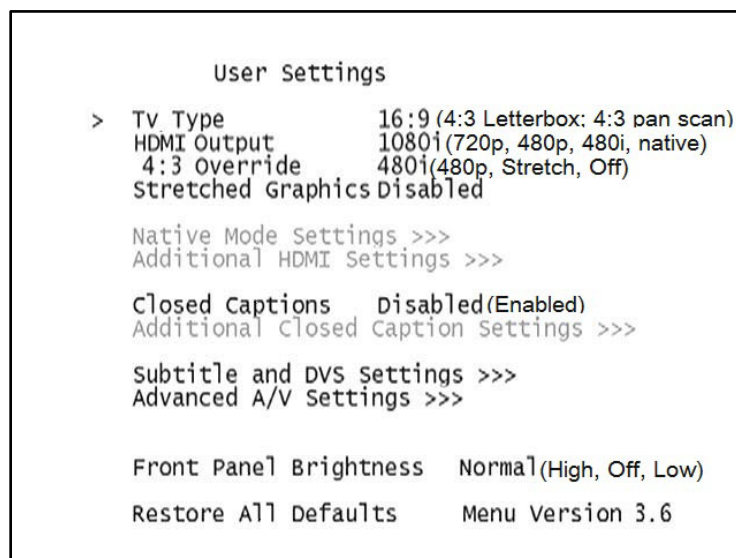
User Settings

> Tv Type 16:9 (4:3 Letterbox; 4:3 pan scan)
HDMI Output 1080i (720p, 480p, 480i, native)
4:3 Override 480i (480p, Stretch, Off)
Stretched Graphics Disabled

Native Mode Settings >>>
Additional HDMI Settings >>>

Closed Captions Disabled (Enabled)
Additional Closed Caption Settings >>>

Subtitle and DVS Settings >>>
Advanced A/V Settings >>>

Front Panel Brightness Normal (High, Off, Low)

Restore All Defaults Menu Version 3.6